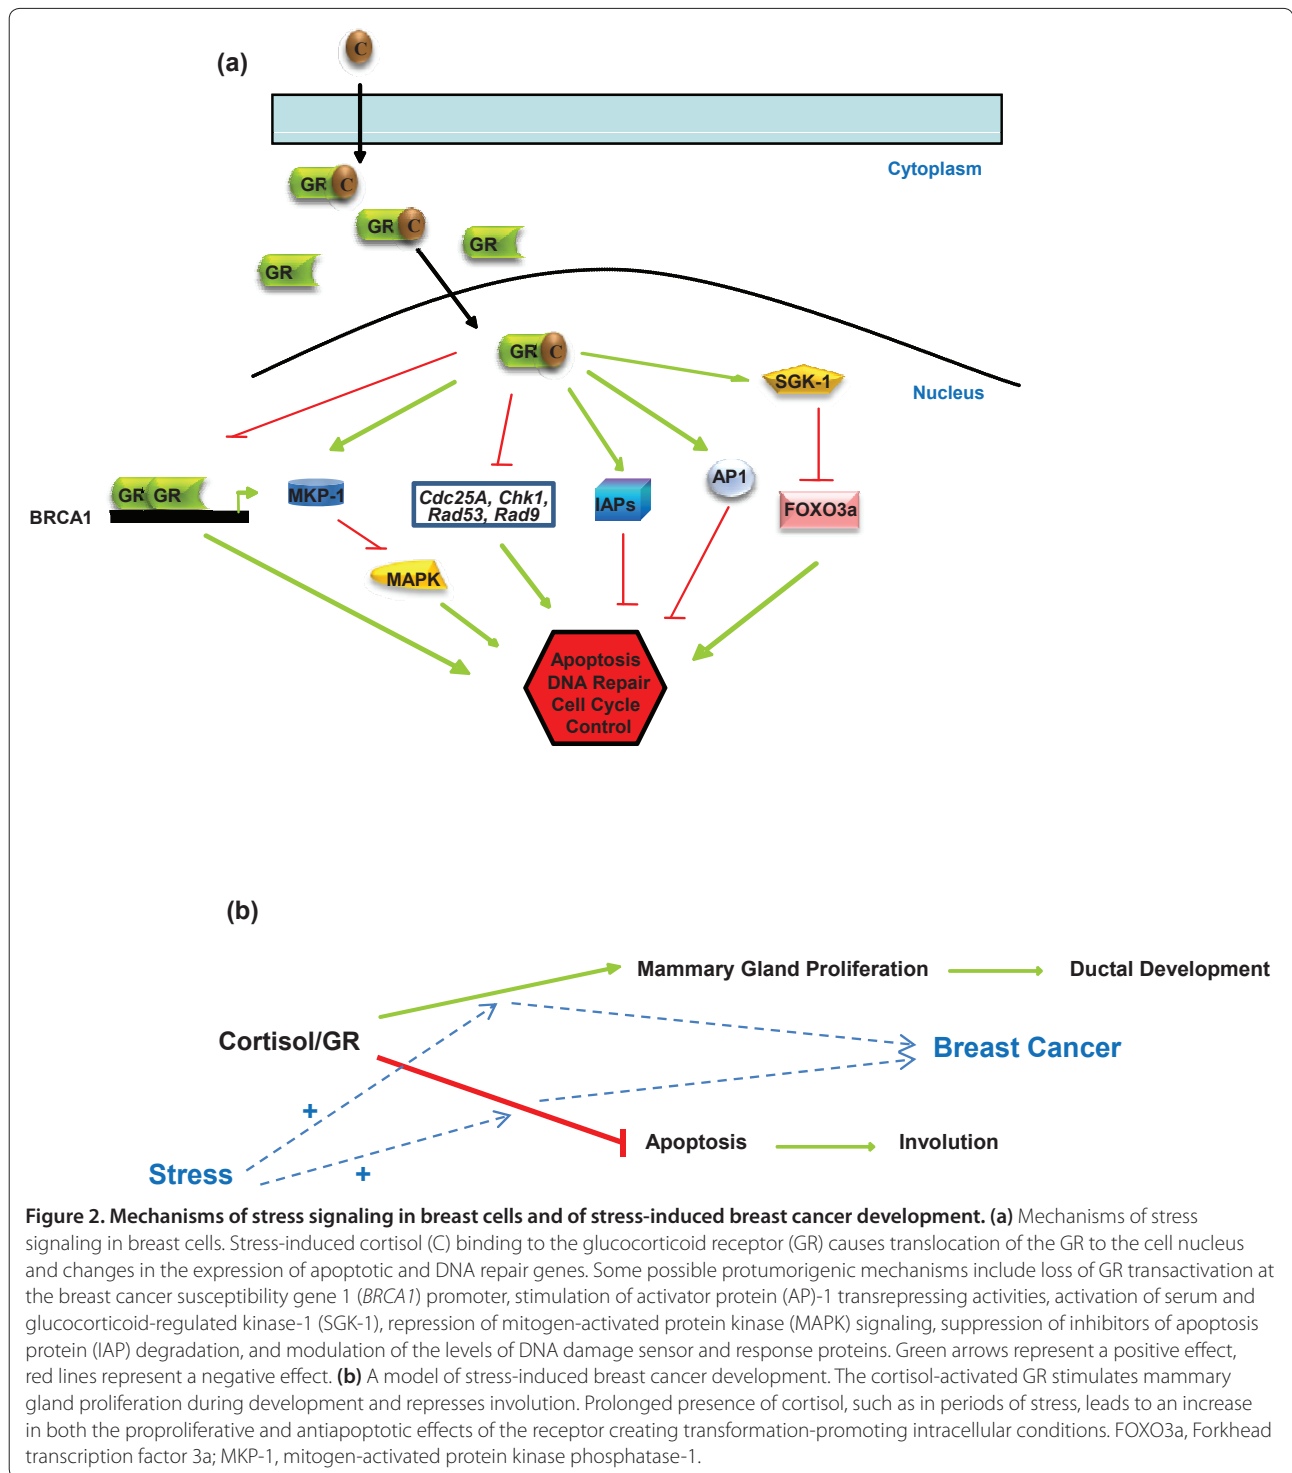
(a)

C

Cytoplasm

GR C

GR C

GR

GR

GR C

SGK-1

Nucleus

GR GR

BRCA1

MKP-1

Cdc25A, Chk1, Rad53, Rad9

IAPs

AP1

FOXO3a

MAPK

Apoptosis DNA Repair Cell Cycle Control

(b)

Mammary Gland Proliferation

Ductal Development

Cortisol/GR

Breast Cancer

+

Apoptosis

Involution

Stress

+

**Figure 2. Mechanisms of stress signaling in breast cells and of stress-induced breast cancer development. (a)** Mechanisms of stress signaling in breast cells. Stress-induced cortisol (C) binding to the glucocorticoid receptor (GR) causes translocation of the GR to the cell nucleus and changes in the expression of apoptotic and DNA repair genes. Some possible protumorigenic mechanisms include loss of GR transactivation at the breast cancer susceptibility gene 1 (*BRCA1*) promoter, stimulation of activator protein (AP)-1 transrepressing activities, activation of serum and glucocorticoid-regulated kinase-1 (SGK-1), repression of mitogen-activated protein kinase (MAPK) signaling, suppression of inhibitors of apoptosis protein (IAP) degradation, and modulation of the levels of DNA damage sensor and response proteins. Green arrows represent a positive effect, red lines represent a negative effect. **(b)** A model of stress-induced breast cancer development. The cortisol-activated GR stimulates mammary gland proliferation during development and represses involution. Prolonged presence of cortisol, such as in periods of stress, leads to an increase in both the proproliferative and antiapoptotic effects of the receptor creating transformation-promoting intracellular conditions. FOXO3a, Forkhead transcription factor 3a; MKP-1, mitogen-activated protein kinase phosphatase-1.